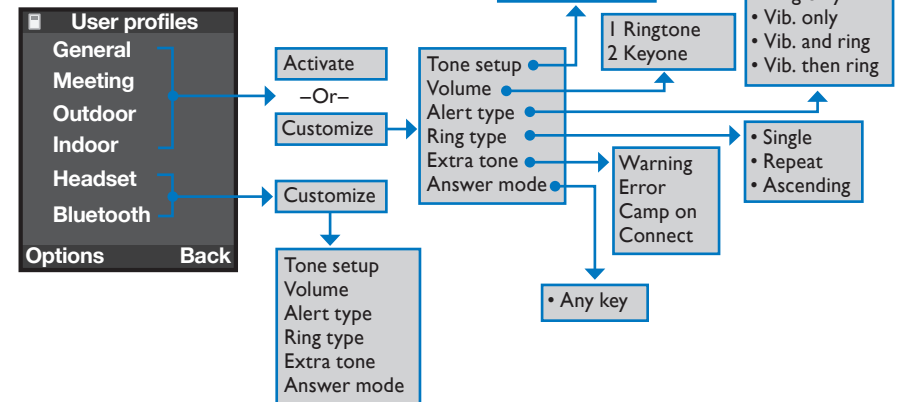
User profiles
General
Meeting
Outdoor
Indoor
Headset
Bluetooth
Options Back

Activate
–Or–
Customize

Customize

Tone setup
Volume
Alert type
Ring type
Extra tone
Answer mode

Tone setup
Volume
Alert type
Ring type
Extra tone
Answer mode

1 Ringtone
2 Keyone

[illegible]
• Vib. only
• Vib. and ring
• Vib. then ring

• Single
• Repeat
• Ascending

Warning
Error
Camp on
Connect

• Any key